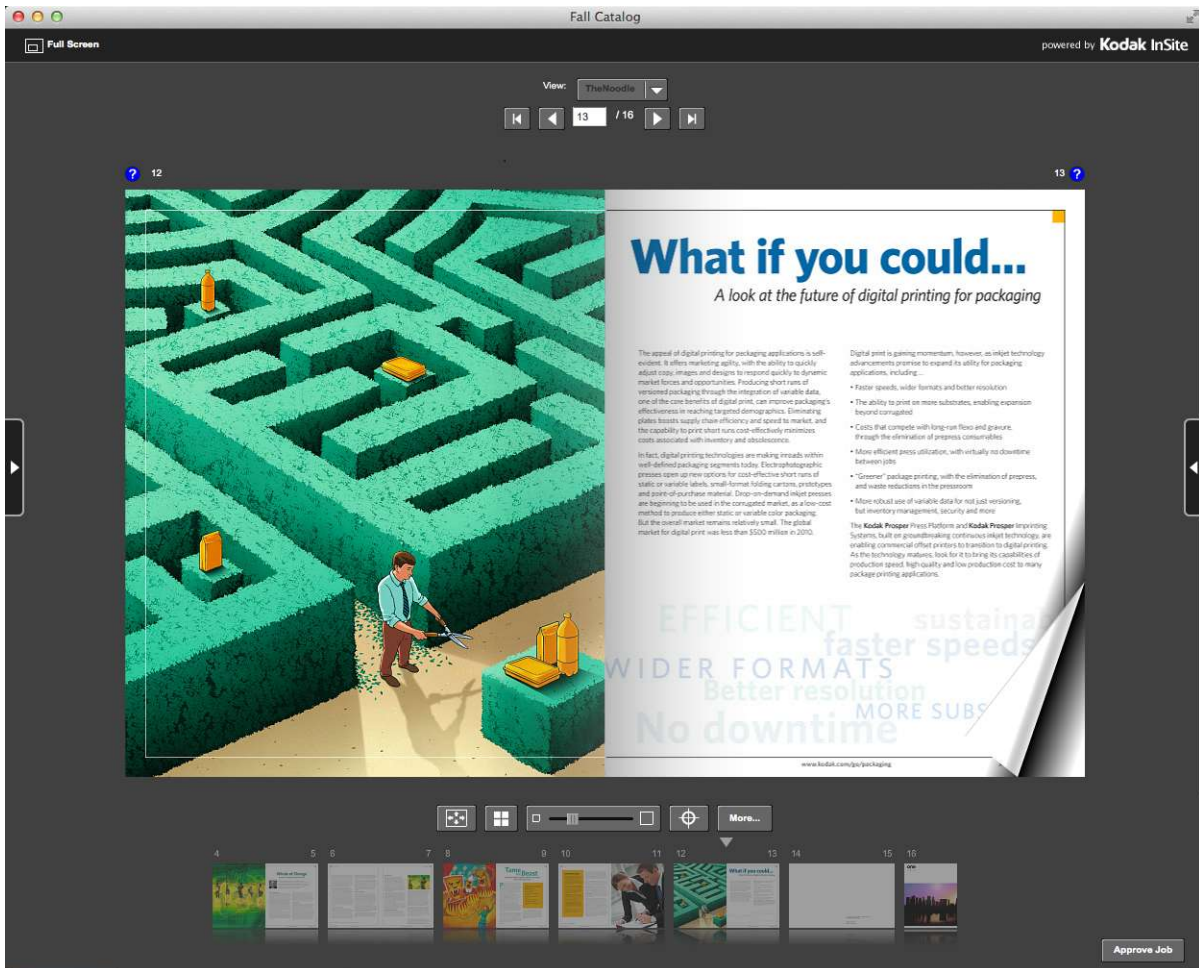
Fall Catalog

Full Screen

powered by Kodak InSite

View: TheNoodle

13 / 16

12

13

What if you could...

A look at the future of digital printing for packaging

The appeal of digital printing for packaging applications is self-evident. It offers marketing agility, with the ability to quickly adjust copy, images and designs to respond quickly to dynamic market forces and opportunities. Producing short runs of versioned packaging through the integration of variable data, one of the core benefits of digital print, can improve packaging's effectiveness in reaching targeted demographics. Eliminating plates boosts supply chain efficiency and speed to market, and the capability to print short runs cost-effectively minimizes costs associated with inventory and obsolescence.

In fact, digital printing technologies are making inroads within well-defined packaging segments today. Electrophotographic presses open up new options for cost-effective short runs of static or variable labels, small-format folding cartons, prototypes and point-of-purchase material. Drop-on-demand inkjet presses are beginning to be used in the corrugated market, as a low-cost method to produce either static or variable color packaging. But the overall market remains relatively small. The global market for digital print was less than $500 million in 2010.

Digital print is gaining momentum, however, as inkjet technology advancements promise to expand its ability for packaging applications, including ...

• Faster speeds, wider formats and better resolution

• The ability to print on more substrates, enabling expansion beyond corrugated

• Costs that compete with long-run flexo and gravure, through the elimination of prepress consumables

• More efficient press utilization, with virtually no downtime between jobs

• "Greener" package printing, with the elimination of prepress, and waste reductions in the pressroom

• More robust use of variable data for not just versioning, but inventory management, security and more

The Kodak Prosper Press Platform and Kodak Prosper Imprinting Systems, built on groundbreaking continuous inkjet technology, are enabling commercial offset printers to transition to digital printing. As the technology matures, look for it to bring its capabilities of production speed, high-quality and low production cost to many package printing applications.

EFFICIENT sustainal faster speeds WIDER FORMATS Better resolution MORE SUBS No downtime

www.kodak.com/go/packaging

More...

4 5 6 7 8 9 10 11 12 13 14 15 16

Approve Job